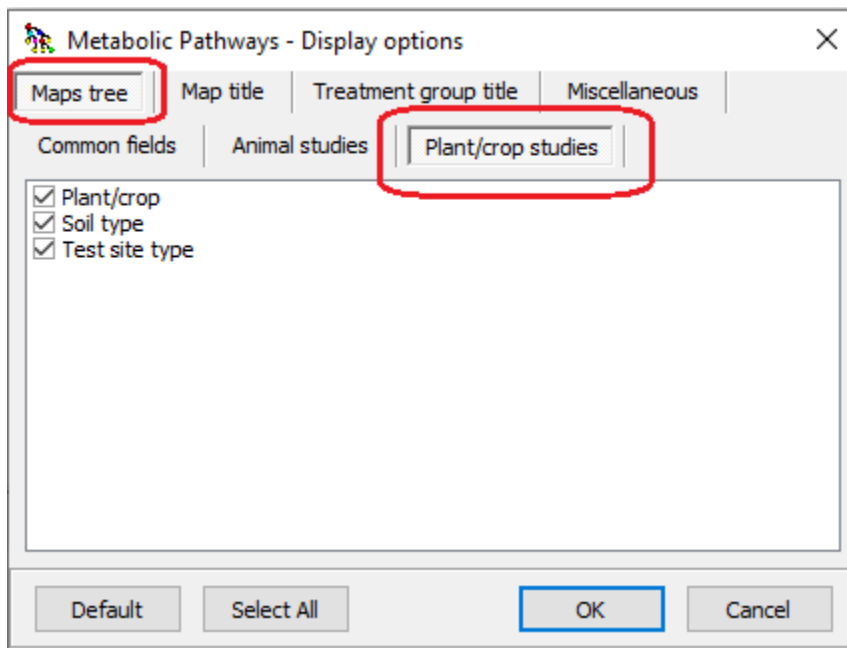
Metabolic Pathways - Display options

Maps tree
Map title
Treatment group title
Miscellaneous

Common fields
Animal studies
Plant/crop studies

☑ Plant/crop
☑ Soil type
☑ Test site type

Default
Select All
OK
Cancel